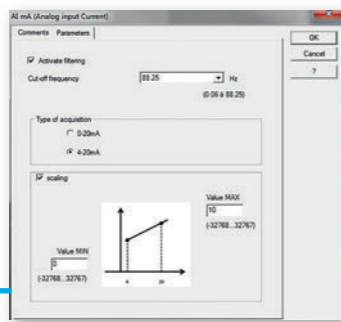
AI mA (Analog input Current)

Comments Parameters

OK

Cancel

?

Activate filtering

Cut-off frequency

88.25

Hz

(0.06 à 88.25)

Type of acquisition

0-20mA

4-20mA

scaling

Value MAX

10

(-32768...32767)

Value MIN

0

(-32768...32767)

4

20